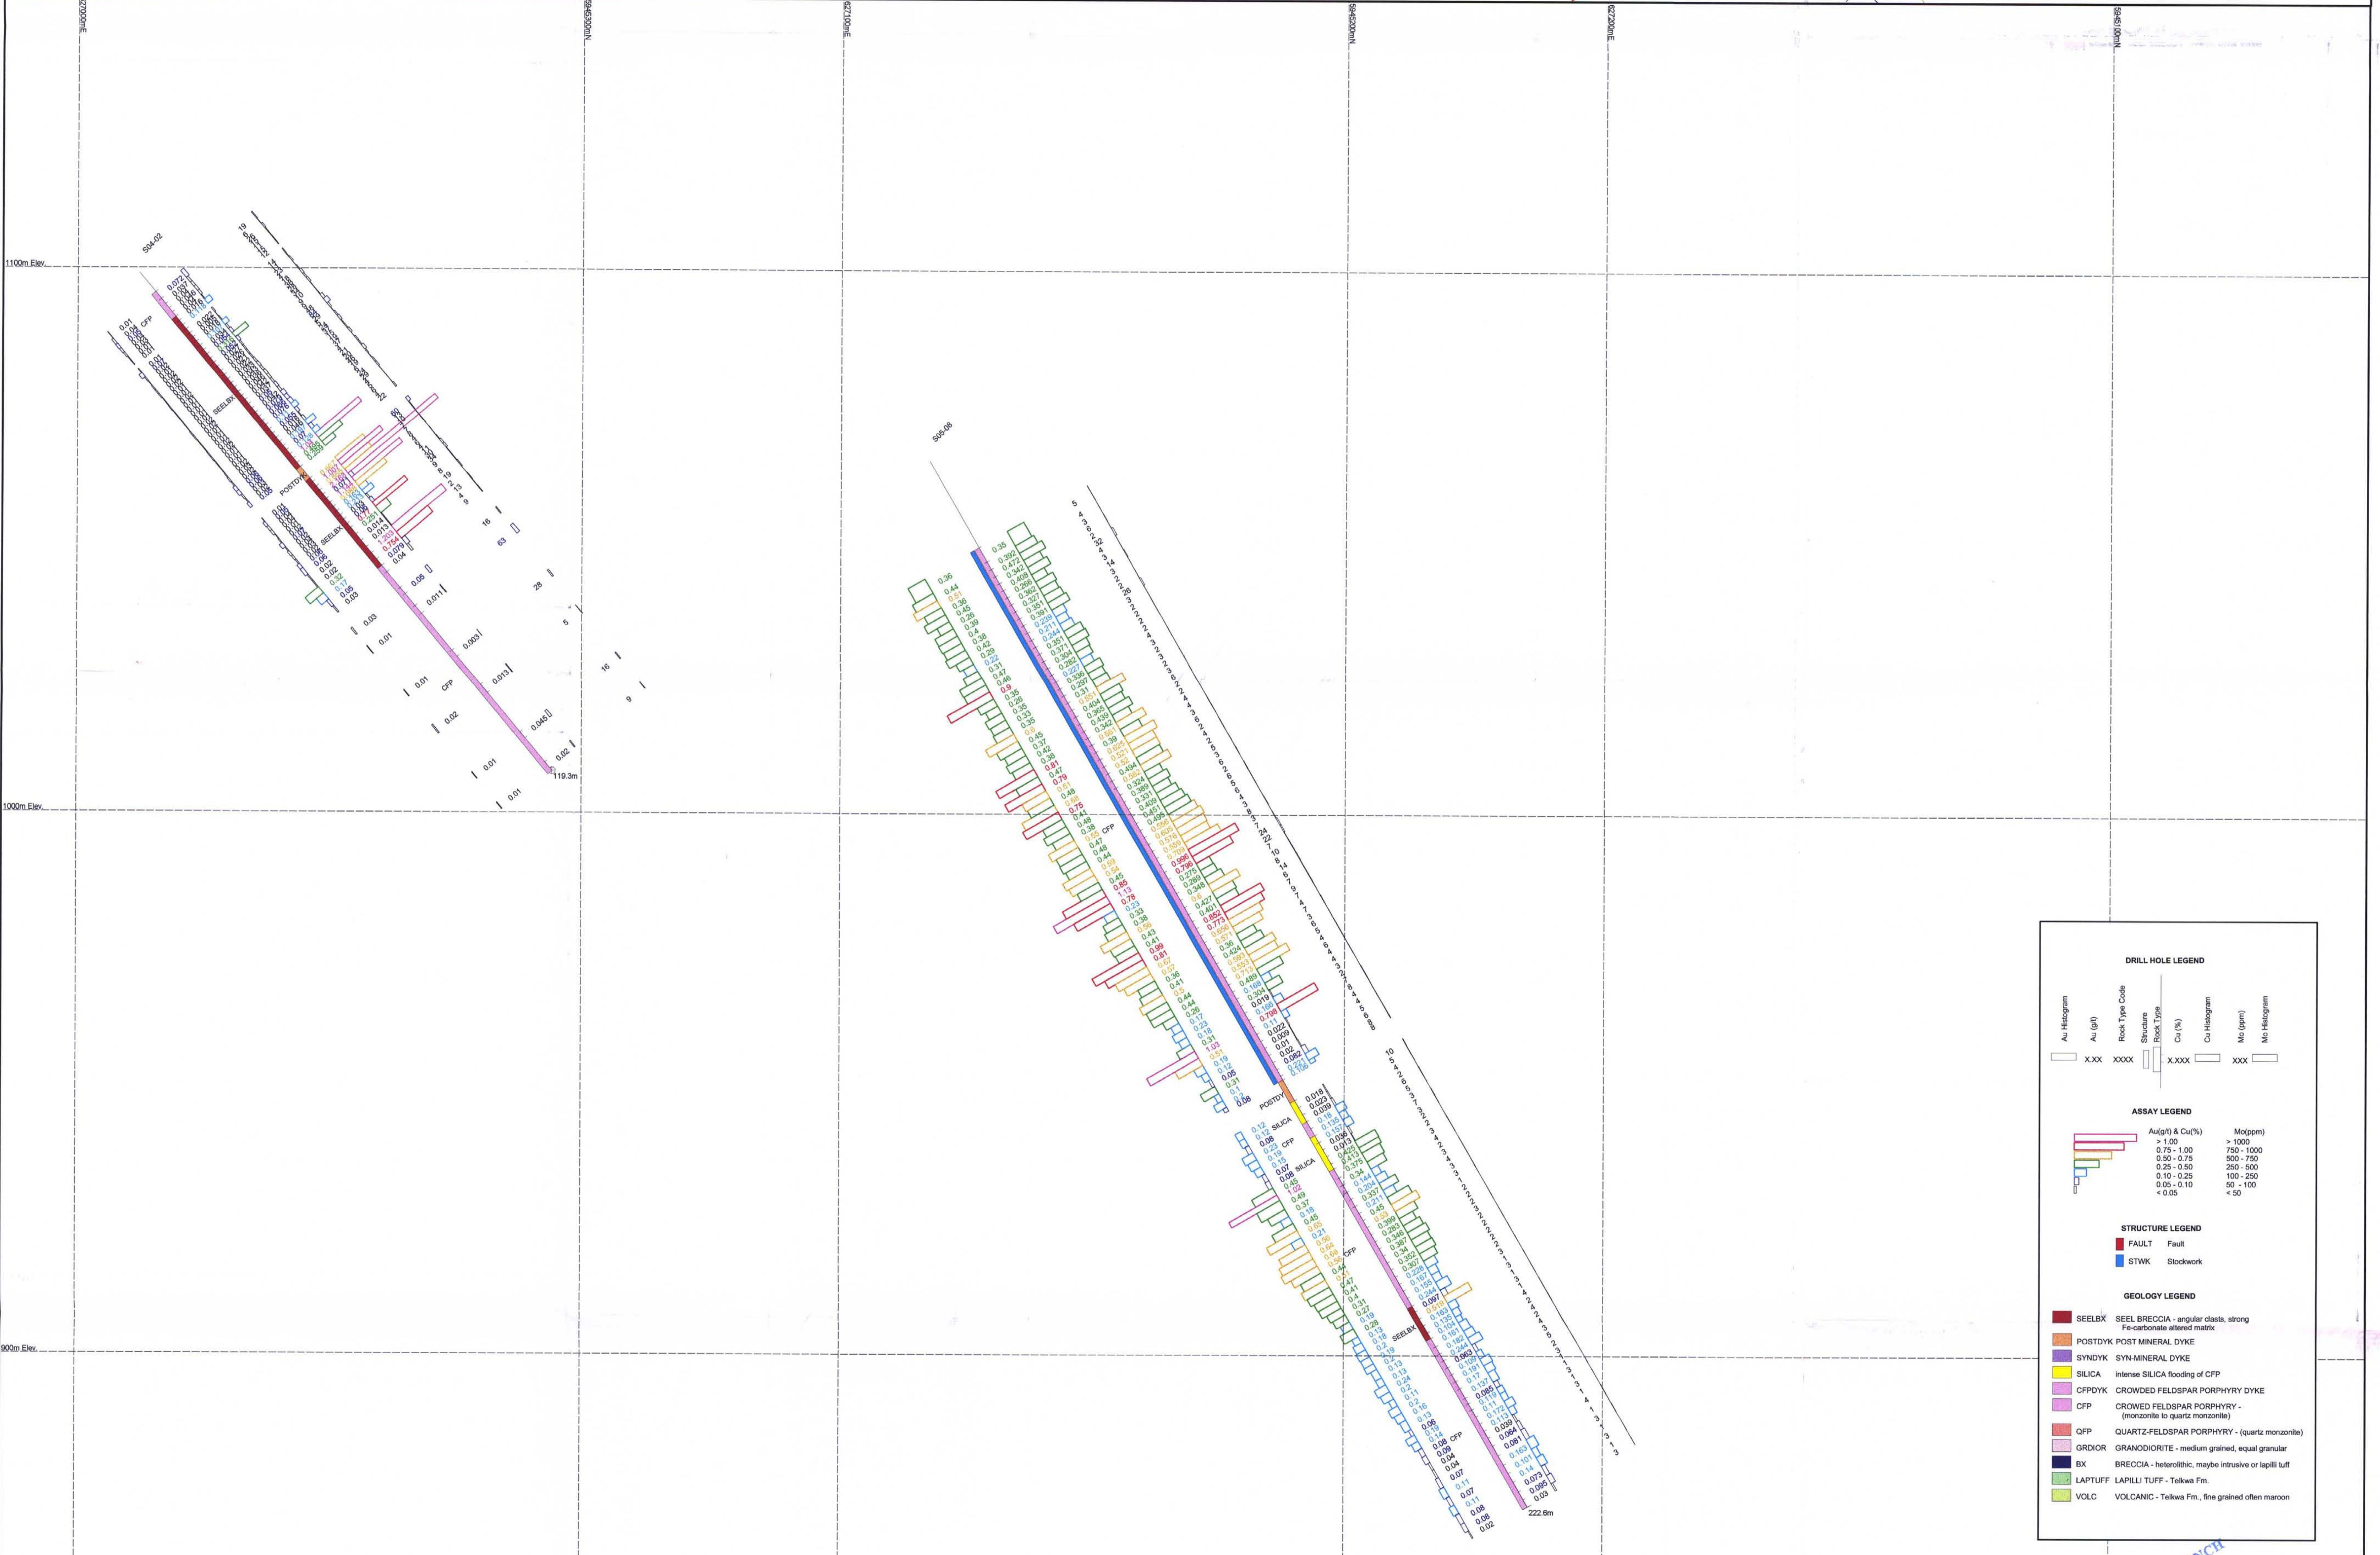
627000mE
5846300mN
627100mE
5846200mN
627200mE
5846100mN

1100m Elev.
1000m Elev.
900m Elev.

S04-02
S05-06

CFP
SEELBX
POSTDYK
SEELBX
CFP
CFP
POSTDYK
SILICA
CFP
SILICA
CFP
SEELBX
CFP

0.01
0.01
0.02
0.01
0.01
0.03
0.01
0.02
0.01
0.01
0.072
0.05
0.011
0.003
0.013
0.045
0.02
119.3m
19
16
63
28
5
16
9

0.35
0.392
0.472
0.342
0.409
0.266
0.362
0.327
0.351
0.391
0.36
0.44
0.51
0.36
0.45
0.26
0.39
0.4
0.38
0.42
0.22
0.31
0.47
0.46
0.9
0.35
0.25
0.33
0.35
0.6
0.45
0.37
0.42
0.38
0.81
0.47
0.79
0.51
0.48
0.66
0.76
0.41
0.48
0.38
0.55
0.47
0.48
0.44
0.69
0.54
0.45
0.88
1.13
0.78
0.23
0.33
0.38
0.59
0.43
0.41
0.99
0.81
0.67
0.62
0.36
0.41
0.5
0.44
0.44
0.26
0.17
0.23
0.18
0.31
1.03
0.51
0.19
0.12
0.05
0.31
0.1
0.08
0.796
0.852
0.773
0.018
0.023
0.039
0.12
0.12
0.08
0.22
0.19
0.15
0.07
0.08
0.45
1.02
0.49
0.37
0.18
0.45
0.65
0.21
0.56
0.68
0.44
0.47
0.41
0.4
0.31
0.19
0.28
0.13
0.18
0.19
0.13
0.24
0.2
0.11
0.16
0.13
0.06
0.14
0.08
0.09
0.04
0.07
0.11
0.07
0.11
0.08
0.08
0.02
0.097
0.085
0.039
0.064
0.081
0.163
0.101
0.14
0.073
0.095
0.03
222.6m

DRILL HOLE LEGEND
Au Histogram
Au (g/t)
Rock Type Code
Structure
Rock Type
Cu (%)
Cu Histogram
Mo (ppm)
Mo Histogram
X.XX XXXX X.XXX XXX

ASSAY LEGEND
| Au(g/t) & Cu(%) | Mo(ppm) |
|---|---|
| > 1.00 | > 1000 |
| 0.75 - 1.00 | 750 - 1000 |
| 0.50 - 0.75 | 500 - 750 |
| 0.25 - 0.50 | 250 - 500 |
| 0.10 - 0.25 | 100 - 250 |
| 0.05 - 0.10 | 50 - 100 |
| < 0.05 | < 50 |

STRUCTURE LEGEND
FAULT Fault
STWK Stockwork

GEOLOGY LEGEND
SEELBX SEEL BRECCIA - angular clasts, strong Fe-carbonate altered matrix
POSTDYK POST MINERAL DYKE
SYNDYK SYN-MINERAL DYKE
SILICA intense SILICA flooding of CFP
CFPDYK CROWDED FELDSPAR PORPHYRY DYKE
CFP CROWED FELDSPAR PORPHYRY - (monzonite to quartz monzonite)
QFP QUARTZ-FELDSPAR PORPHYRY - (quartz monzonite)
GRDIOR GRANODIORITE - medium grained, equal granular
BX BRECCIA - heterolithic, maybe intrusive or lapilli tuff
LAPTUFF LAPILLI TUFF - Telkwa Fm.
VOLC VOLCANIC - Telkwa Fm., fine grained often maroon